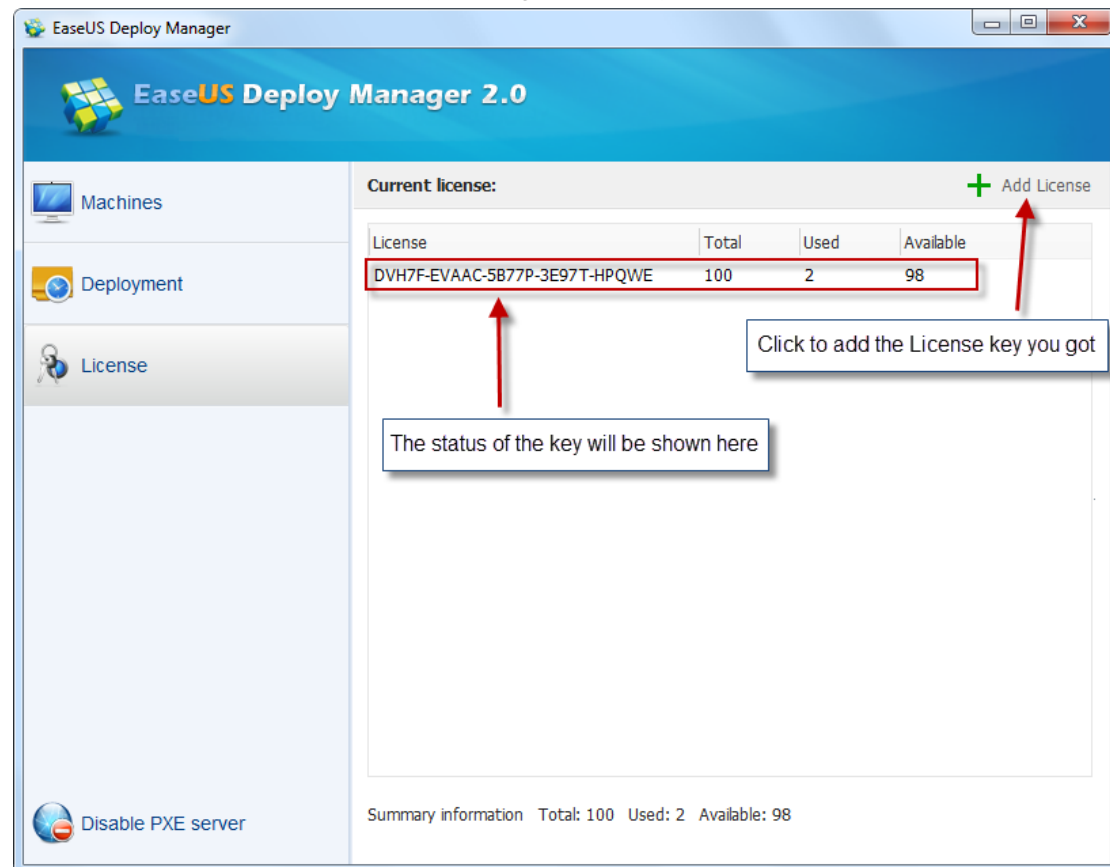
EaseUS Deploy Manager

EaseUS Deploy Manager 2.0

Machines

Deployment

License

Disable PXE server

Current license:

Add License

| License | Total | Used | Available |
|---|---|---|---|
| DVH7F-EVAAC-5B77P-3E97T-HPQWE | 100 | 2 | 98 |

Click to add the License key you got

The status of the key will be shown here

Summary information Total: 100 Used: 2 Available: 98